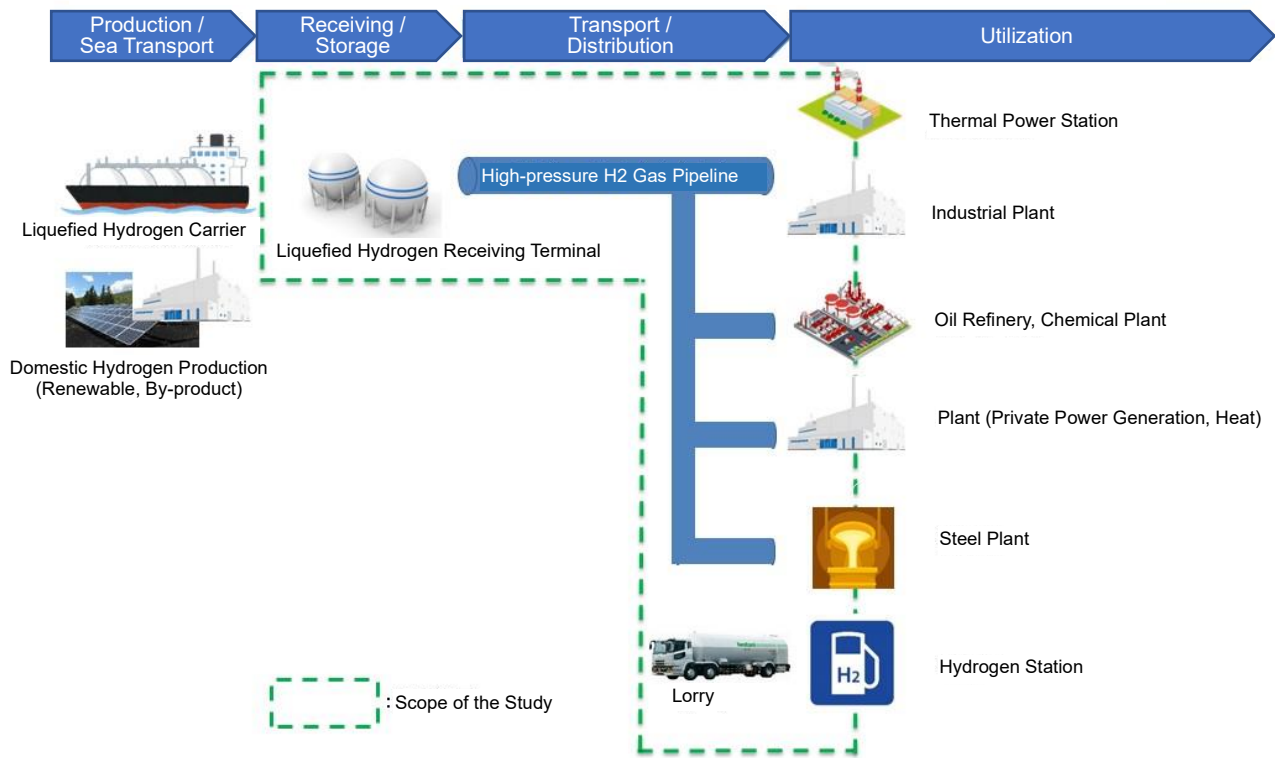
Production / Sea Transport

Receiving / Storage

Transport / Distribution

Utilization

Liquefied Hydrogen Carrier

Domestic Hydrogen Production (Renewable, By-product)

Liquefied Hydrogen Receiving Terminal

High-pressure H2 Gas Pipeline

Thermal Power Station

Industrial Plant

Oil Refinery, Chemical Plant

Plant (Private Power Generation, Heat)

Steel Plant

Hydrogen Station

H2

Lorry

: Scope of the Study